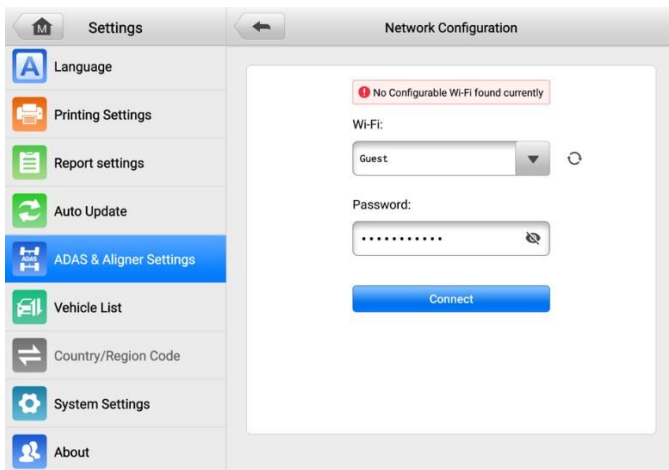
Settings

Language

Printing Settings

Report settings

Auto Update

ADAS & Aligner Settings

Vehicle List

Country/Region Code

System Settings

About

Network Configuration

No Configurable Wi-Fi found currently

Wi-Fi:

Guest

Password:

•••••••••••

Connect